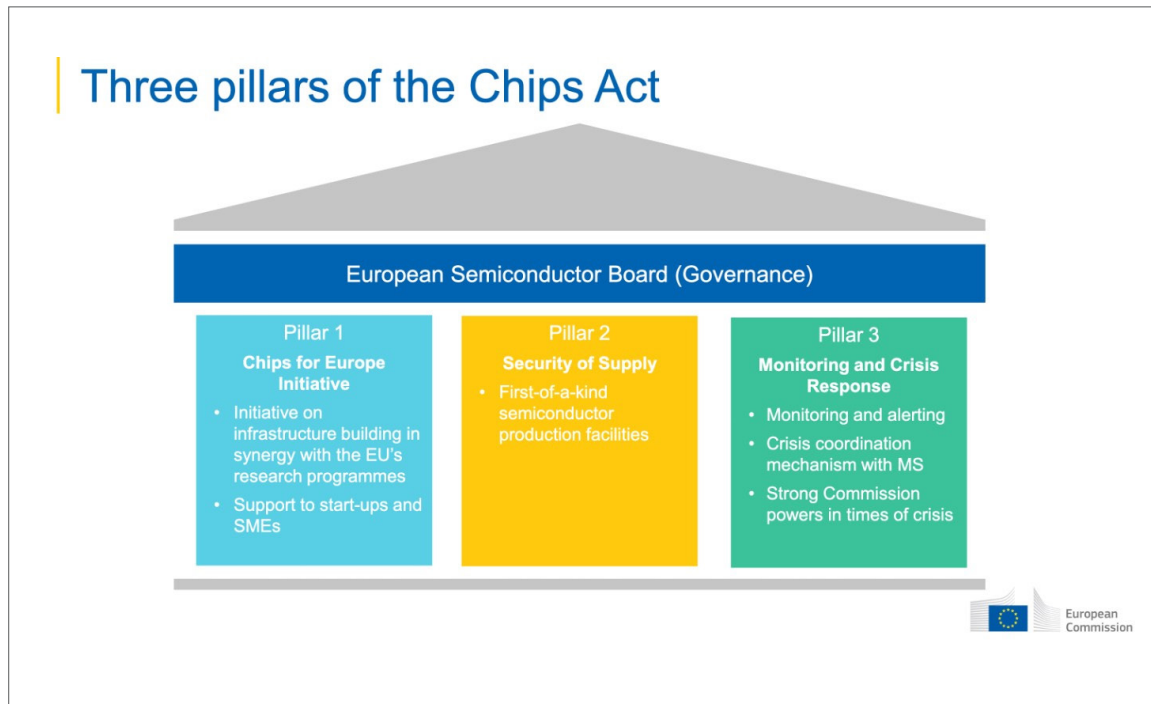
Three pillars of the Chips Act

European Semiconductor Board (Governance)

Pillar 1
Chips for Europe Initiative
• Initiative on infrastructure building in synergy with the EU's research programmes
• Support to start-ups and SMEs

Pillar 2
Security of Supply
• First-of-a-kind semiconductor production facilities

Pillar 3
Monitoring and Crisis Response
• Monitoring and alerting
• Crisis coordination mechanism with MS
• Strong Commission powers in times of crisis

European Commission